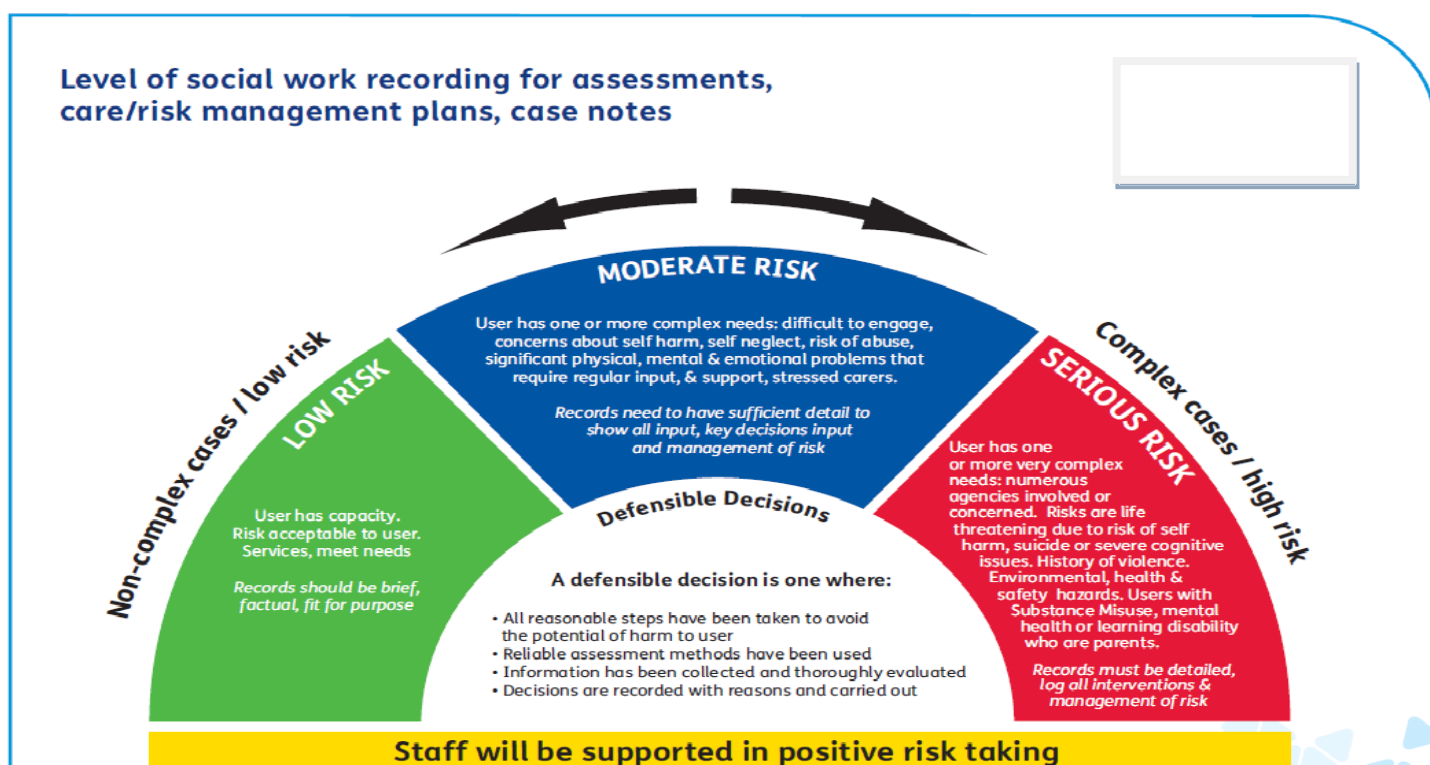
Level of social work recording for assessments, care/risk management plans, case notes

MODERATE RISK

User has one or more complex needs: difficult to engage, concerns about self harm, self neglect, risk of abuse, significant physical, mental & emotional problems that require regular input, & support, stressed carers.

Records need to have sufficient detail to show all input, key decisions input and management of risk

Non-complex cases / low risk

LOW RISK

User has capacity. Risk acceptable to user. Services, meet needs

Records should be brief, factual, fit for purpose

Complex cases / high risk

SERIOUS RISK

User has one or more very complex needs: numerous agencies involved or concerned. Risks are life threatening due to risk of self harm, suicide or severe cognitive issues. History of violence. Environmental, health & safety hazards. Users with Substance Misuse, mental health or learning disability who are parents.

Records must be detailed, log all interventions & management of risk

Defensible Decisions

A defensible decision is one where:

• All reasonable steps have been taken to avoid the potential of harm to user
• Reliable assessment methods have been used
• Information has been collected and thoroughly evaluated
• Decisions are recorded with reasons and carried out

Staff will be supported in positive risk taking